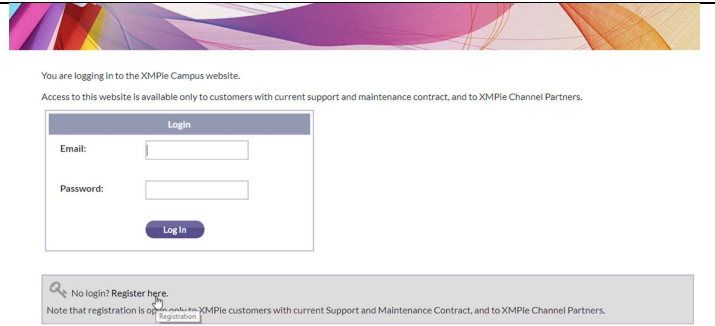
You are logging in to the XMPie Campus website.

Access to this website is available only to customers with current support and maintenance contract, and to XMPie Channel Partners.

Login

Email:

Password:

Log In

No login? Register here.

Registration

Note that registration is op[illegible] only to XMPie customers with current Support and Maintenance Contract, and to XMPie Channel Partners.